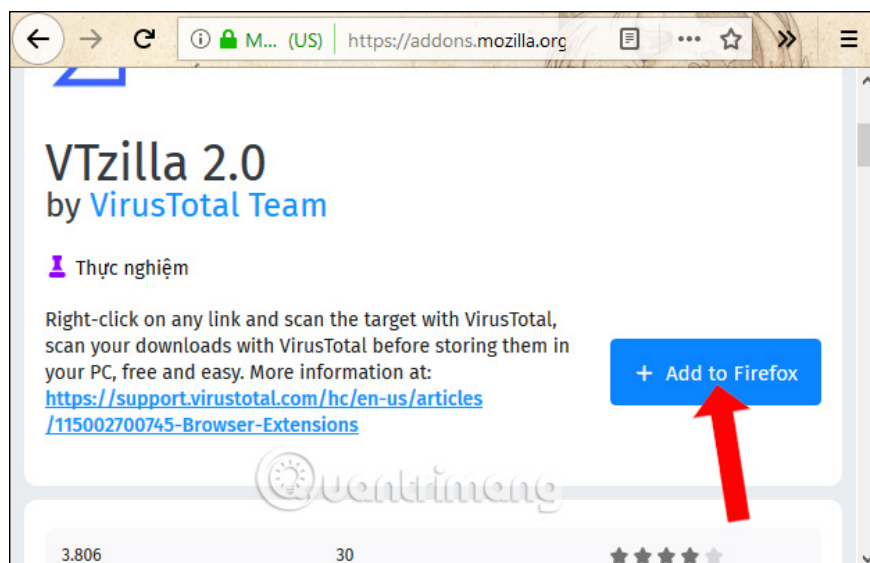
M... (US) https://addons.mozilla.org

VTzilla 2.0
by VirusTotal Team

Thực nghiệm

Right-click on any link and scan the target with VirusTotal, scan your downloads with VirusTotal before storing them in your PC, free and easy. More information at: https://support.virustotal.com/hc/en-us/articles/115002700745-Browser-Extensions

+ Add to Firefox

Quantrimang

3.806 30